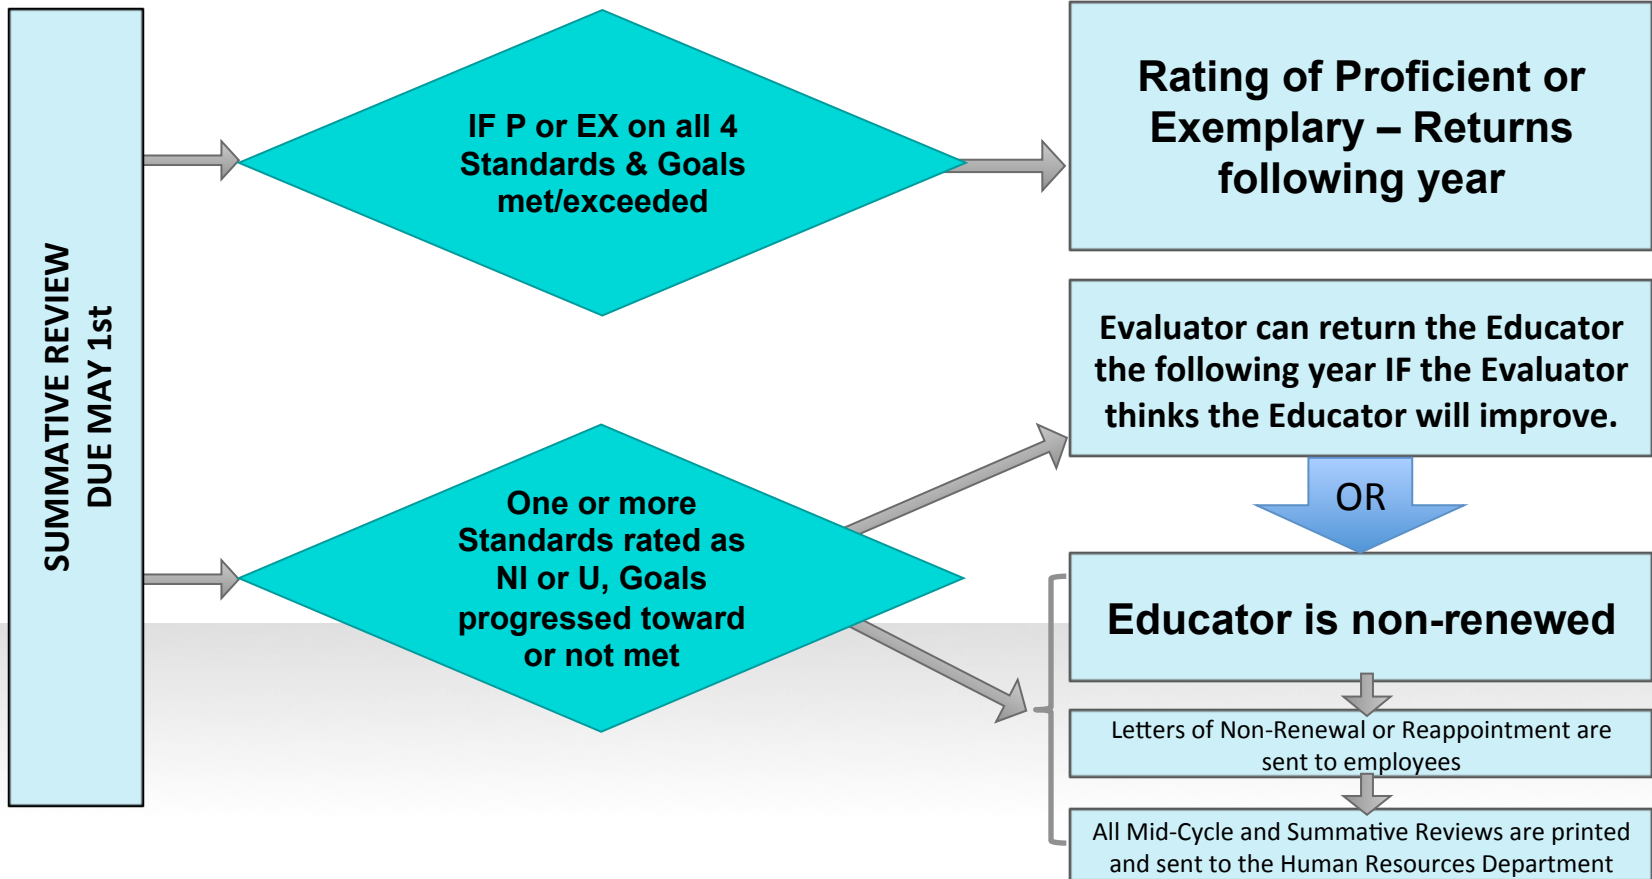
SUMMATIVE REVIEW DUE MAY 1st

IF P or EX on all 4 Standards & Goals met/exceeded

Rating of Proficient or Exemplary – Returns following year

One or more Standards rated as NI or U, Goals progressed toward or not met

Evaluator can return the Educator the following year IF the Evaluator thinks the Educator will improve.

OR

Educator is non-renewed

Letters of Non-Renewal or Reappointment are sent to employees

All Mid-Cycle and Summative Reviews are printed and sent to the Human Resources Department